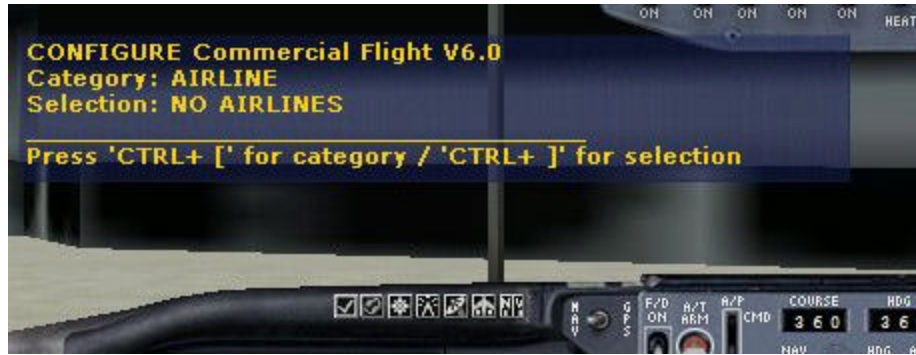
ON ON ON ON ON HEAT

CONFIGURE Commercial Flight V6.0
Category: AIRLINE
Selection: NO AIRLINES

Press 'CTRL+ [' for category / 'CTRL+ ]' for selection

NAV GPS F/D ON A/T ARM A/P CMD COURSE 360 HDG 36 NAV HDG